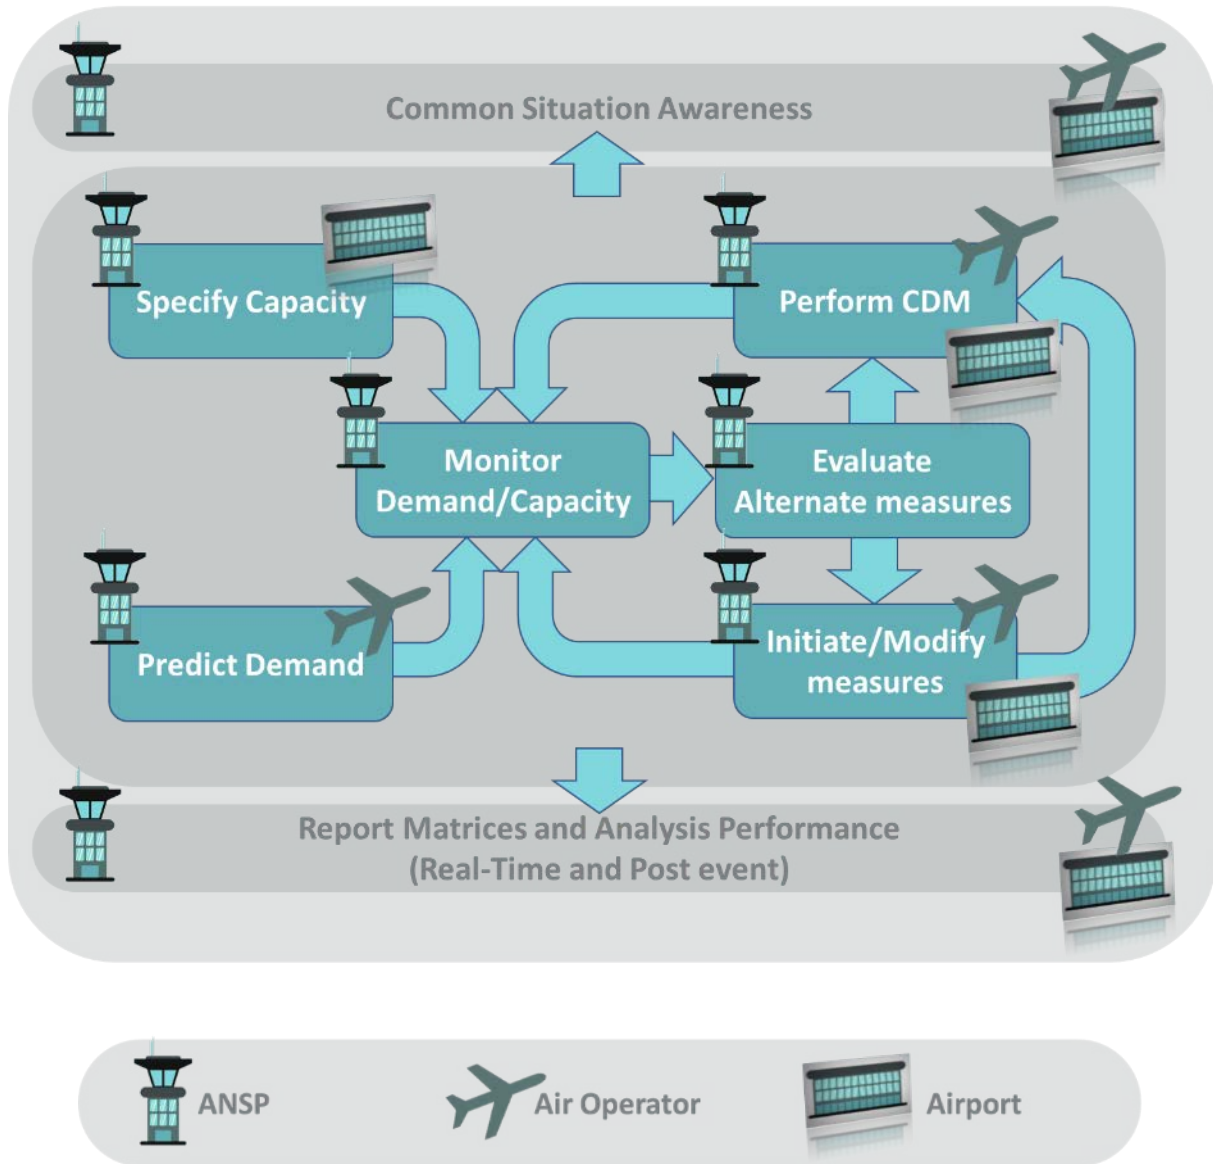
Common Situation Awareness

Specify Capacity

Perform CDM

Monitor Demand/Capacity

Evaluate Alternate measures

Predict Demand

Initiate/Modify measures

Report Matrices and Analysis Performance (Real-Time and Post event)

ANSP

Air Operator

Airport